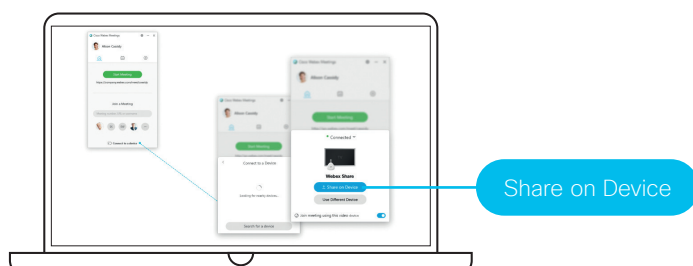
Cisco Webex Meetings

Allison Cassidy

Start Meeting

Join a Meeting

Connect to a device

Cisco Webex Meetings

Allison Cassidy

Start Meeting

Connect to a Device

Looking for nearby devices...

Search for a device

Cisco Webex Meetings

Allison Cassidy

Start Meeting

Connected

Webex Share

2. Share on Device

Use Different Device

Join meeting using this video device

Share on Device